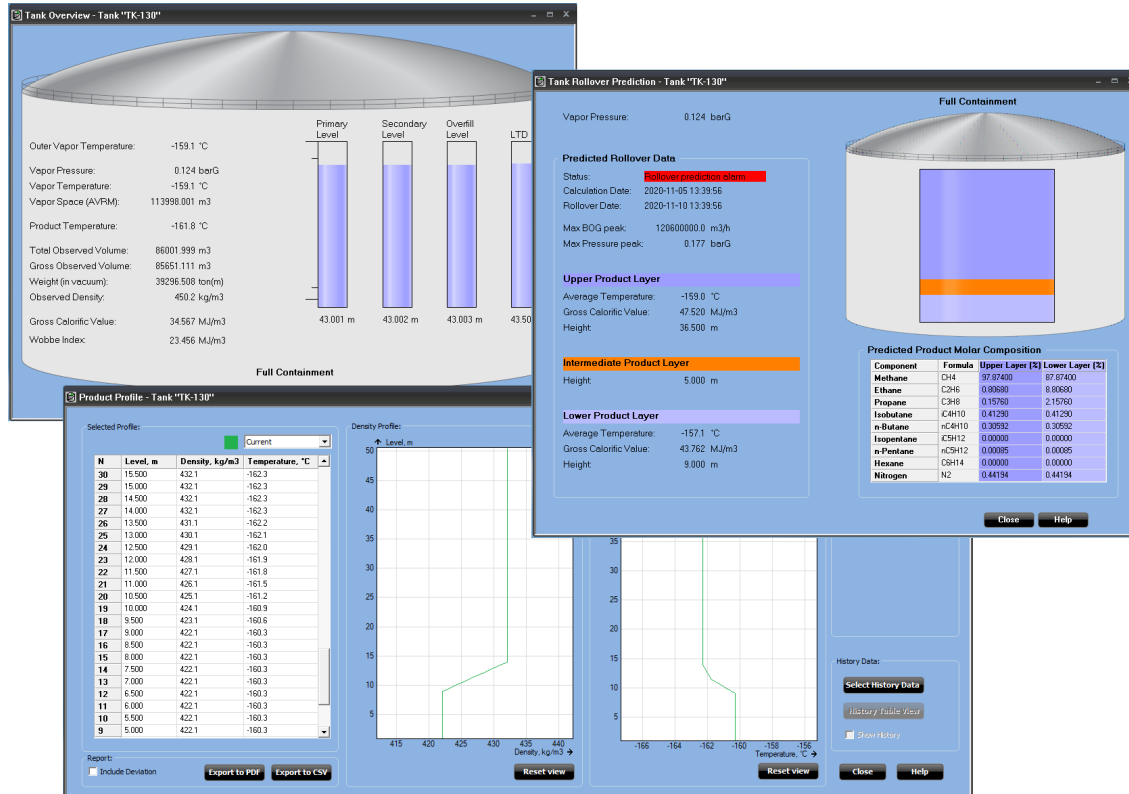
Tank Overview - Tank "TK-130"

Outer Vapor Temperature: -159.1 °C

Vapor Pressure: 0.124 barG
Vapor Temperature: -159.1 °C
Vapor Space (AVRM): 113998.001 m3

Product Temperature: -161.8 °C

Total Observed Volume: 86001.999 m3
Gross Observed Volume: 85651.111 m3
Weight (in vacuum): 39296.508 ton(m)
Observed Density: 450.2 kg/m3

Gross Calorific Value: 34.567 MJ/m3
Wobbe Index: 23.456 MJ/m3

Primary Level
Secondary Level
Overfill Level
LTD

43.001 m
43.002 m
43.003 m
43.50

Full Containment

Tank Rollover Prediction - Tank "TK-130"

Vapor Pressure: 0.124 barG

Predicted Rollover Data
Status: Rollover prediction alarm
Calculation Date: 2020-11-05 13:39:56
Rollover Date: 2020-11-10 13:39:56

Max BOG peak: 120600000.0 m3/h
Max Pressure peak: 0.177 barG

Upper Product Layer
Average Temperature: -159.0 °C
Gross Calorific Value: 47.520 MJ/m3
Height: 36.500 m

Intermediate Product Layer
Height: 5.000 m

Lower Product Layer
Average Temperature: -157.1 °C
Gross Calorific Value: 43.762 MJ/m3
Height: 9.000 m

Full Containment

Predicted Product Molar Composition

| Component | Formula | Upper Layer [%] | Lower Layer [%] |
|---|---|---|---|
| Methane | CH4 | 97.87400 | 87.87400 |
| Ethane | C2H6 | 0.80680 | 8.80680 |
| Propane | C3H8 | 0.15760 | 2.15760 |
| Isobutane | iC4H10 | 0.41290 | 0.41290 |
| n-Butane | nC4H10 | 0.30592 | 0.30592 |
| Isopentane | iC5H12 | 0.00000 | 0.00000 |
| n-Pentane | nC5H12 | 0.00085 | 0.00085 |
| Hexane | C6H14 | 0.00000 | 0.00000 |
| Nitrogen | N2 | 0.44194 | 0.44194 |

Close
Help

Product Profile - Tank "TK-130"

Selected Profile:
Current

| N | Level, m | Density, kg/m3 | Temperature, °C |
|---|---|---|---|
| 30 | 15.500 | 432.1 | -162.3 |
| 29 | 15.000 | 432.1 | -162.3 |
| 28 | 14.500 | 432.1 | -162.3 |
| 27 | 14.000 | 432.1 | -162.3 |
| 26 | 13.500 | 431.1 | -162.2 |
| 25 | 13.000 | 430.1 | -162.1 |
| 24 | 12.500 | 429.1 | -162.0 |
| 23 | 12.000 | 428.1 | -161.9 |
| 22 | 11.500 | 427.1 | -161.8 |
| 21 | 11.000 | 426.1 | -161.5 |
| 20 | 10.500 | 425.1 | -161.2 |
| 19 | 10.000 | 424.1 | -160.9 |
| 18 | 9.500 | 423.1 | -160.6 |
| 17 | 9.000 | 422.1 | -160.3 |
| 16 | 8.500 | 422.1 | -160.3 |
| 15 | 8.000 | 422.1 | -160.3 |
| 14 | 7.500 | 422.1 | -160.3 |
| 13 | 7.000 | 422.1 | -160.3 |
| 12 | 6.500 | 422.1 | -160.3 |
| 11 | 6.000 | 422.1 | -160.3 |
| 10 | 5.500 | 422.1 | -160.3 |
| 9 | 5.000 | 422.1 | -160.3 |

Density Profile:
Level, m
50 45 40 35 30 25 20 15 10 5
415 420 425 430 435 440
Density, kg/m3

35 30 25 20 15 10 5
-166 -164 -162 -160 -158 -156
Temperature, °C

Report:
Include Deviation
Export to PDF
Export to CSV
Reset view
Reset view

History Data:
Select History Data
History Table View
Show History

Close
Help